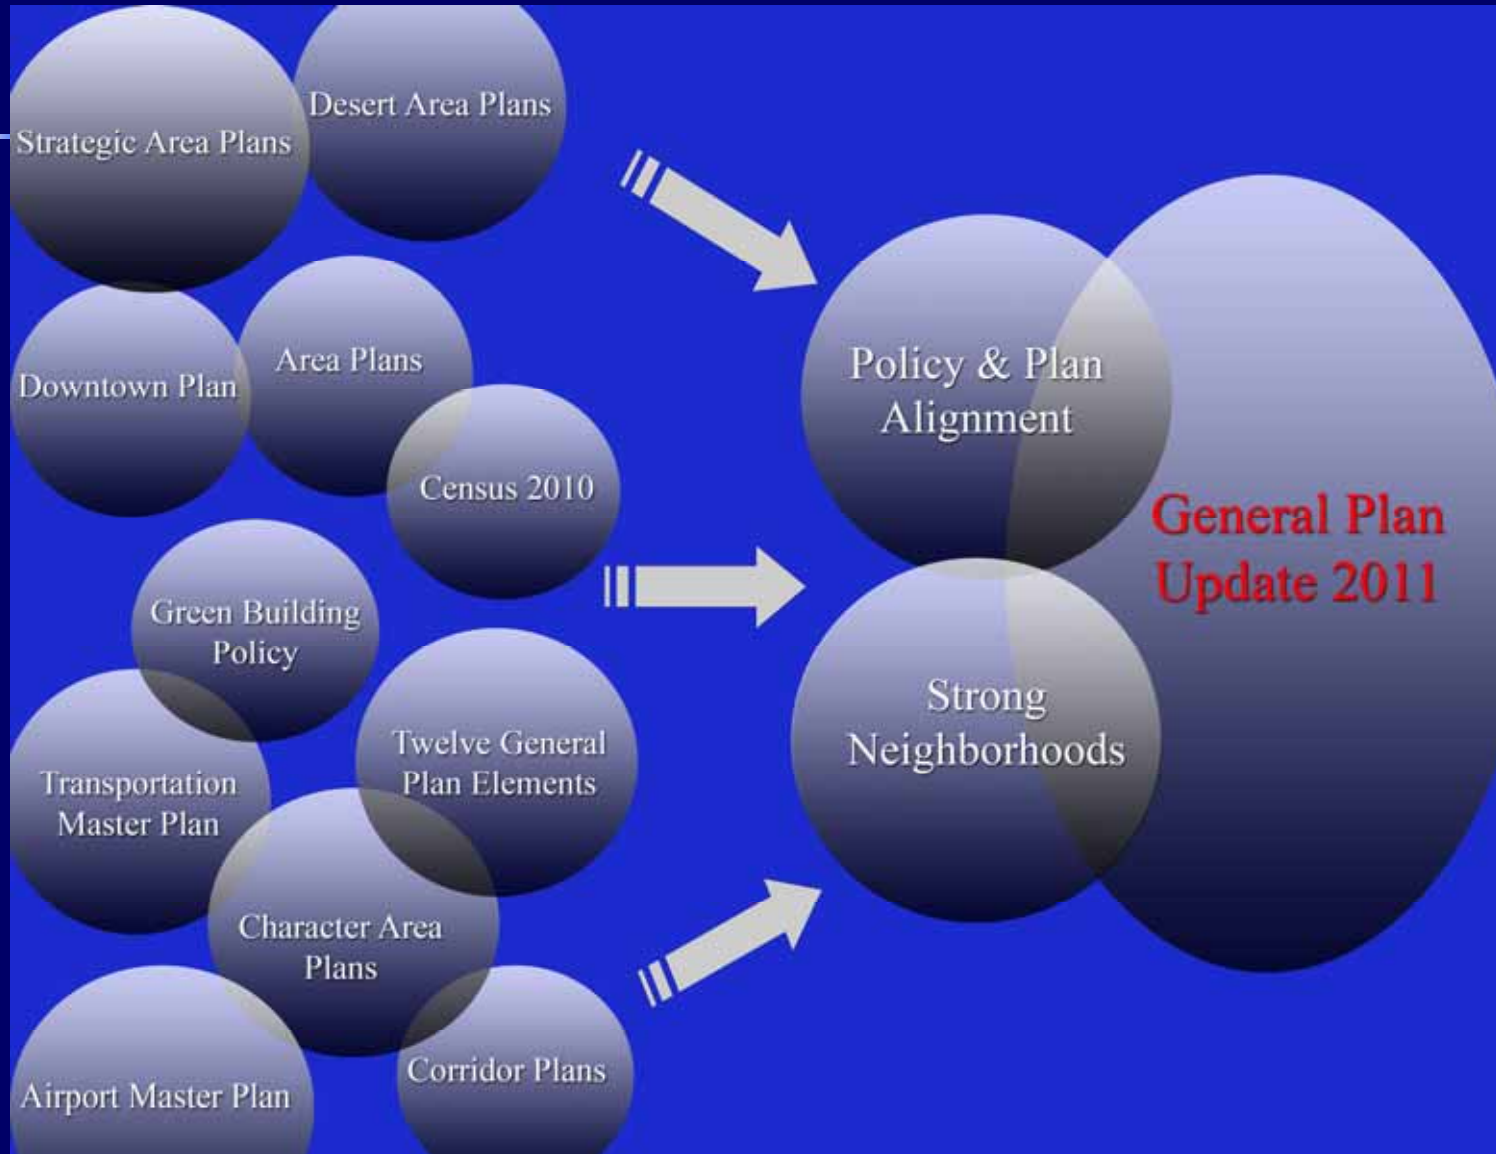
Strategic Area Plans

Desert Area Plans

Downtown Plan

Area Plans

Census 2010

Green Building Policy

Transportation Master Plan

Twelve General Plan Elements

Character Area Plans

Airport Master Plan

Corridor Plans

Policy & Plan Alignment

Strong Neighborhoods

General Plan Update 2011